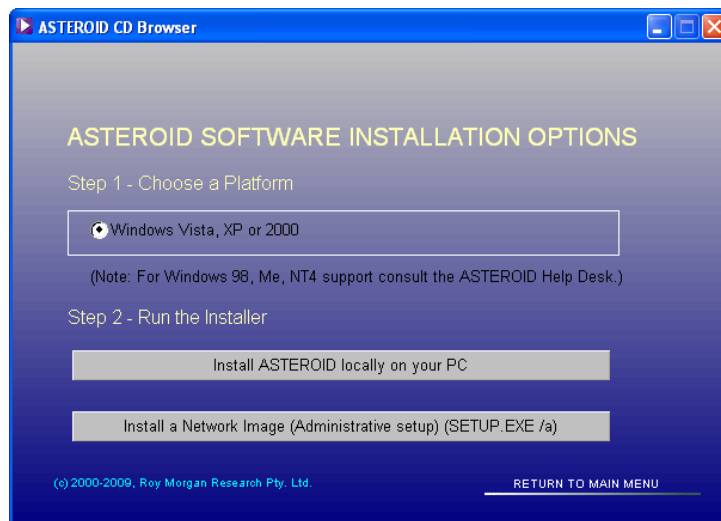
ASTEROID CD Browser

ASTEROID SOFTWARE INSTALLATION OPTIONS

Step 1 - Choose a Platform

Windows Vista, XP or 2000

(Note: For Windows 98, Me, NT4 support consult the ASTEROID Help Desk.)

Step 2 - Run the Installer

Install ASTEROID locally on your PC

Install a Network Image (Administrative setup) (SETUP.EXE /a)

(c) 2000-2009, Roy Morgan Research Pty. Ltd.

RETURN TO MAIN MENU